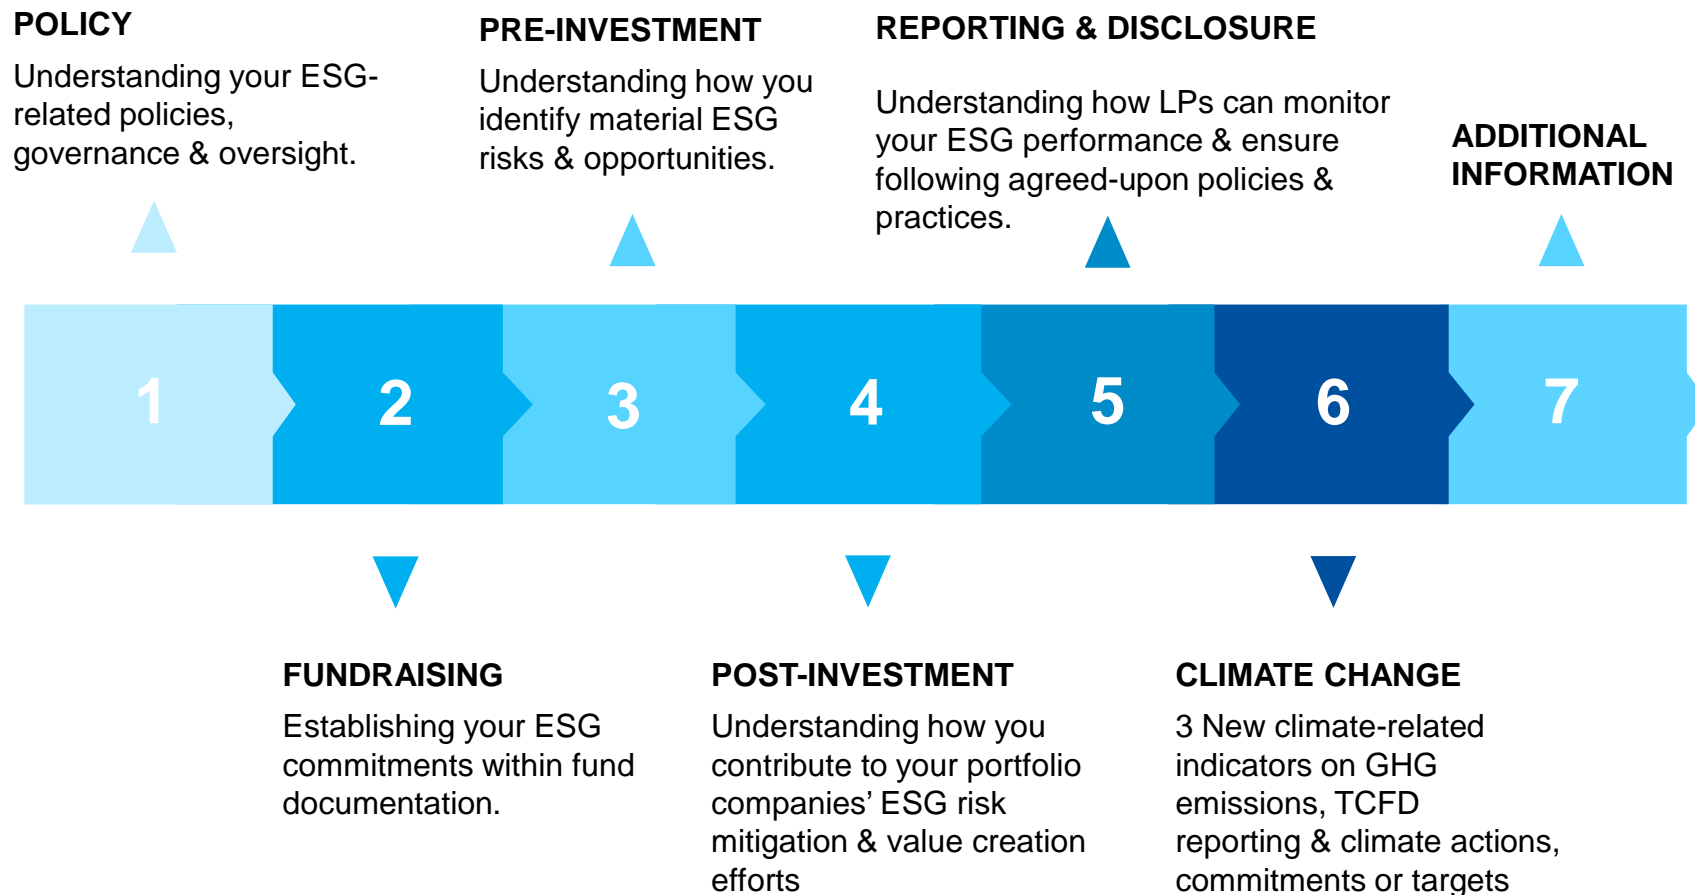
POLICY
Understanding your ESG-related policies, governance & oversight.

PRE-INVESTMENT
Understanding how you identify material ESG risks & opportunities.

REPORTING & DISCLOSURE
Understanding how LPs can monitor your ESG performance & ensure following agreed-upon policies & practices.

ADDITIONAL INFORMATION

1

2

3

4

5

6

7

FUNDRAISING
Establishing your ESG commitments within fund documentation.

POST-INVESTMENT
Understanding how you contribute to your portfolio companies' ESG risk mitigation & value creation efforts

CLIMATE CHANGE
3 New climate-related indicators on GHG emissions, TCFD reporting & climate actions, commitments or targets